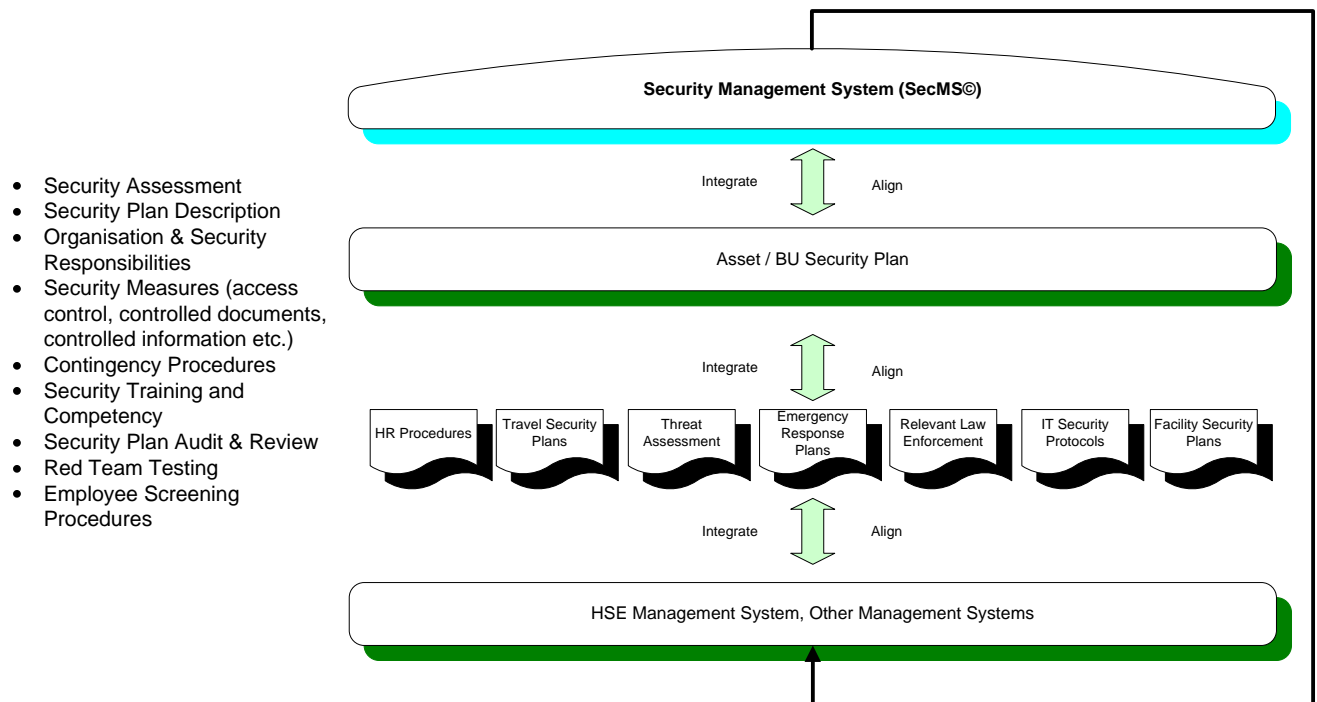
Security Management System (SecMS©)

Integrate Align

- Security Assessment
- Security Plan Description
- Organisation & Security Responsibilities
- Security Measures (access control, controlled documents, controlled information etc.)
- Contingency Procedures
- Security Training and Competency
- Security Plan Audit & Review
- Red Team Testing
- Employee Screening Procedures

Asset / BU Security Plan

Integrate Align

HR Procedures
Travel Security Plans
Threat Assessment
Emergency Response Plans
Relevant Law Enforcement
IT Security Protocols
Facility Security Plans

Integrate Align

HSE Management System, Other Management Systems